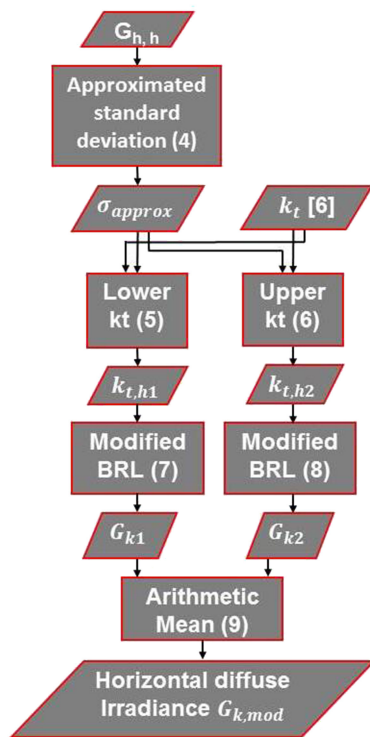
$G_{h,h}$

Approximated standard deviation (4)

$\sigma_{approx}$

$k_t$ [6]

Lower kt (5)

Upper kt (6)

$k_{t,h1}$

$k_{t,h2}$

Modified BRL (7)

Modified BRL (8)

$G_{k1}$

$G_{k2}$

Arithmetic Mean (9)

Horizontal diffuse Irradiance $G_{k,mod}$